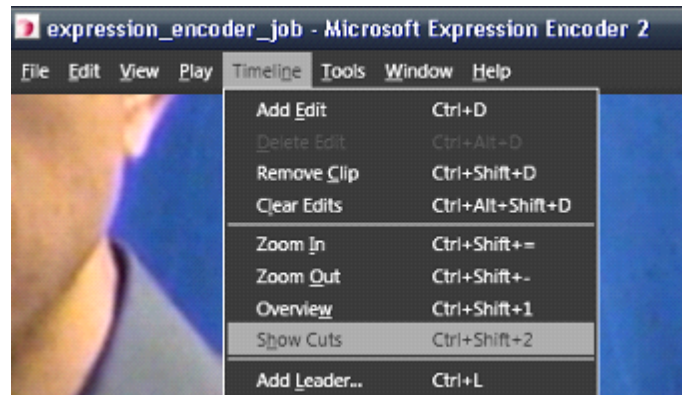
expression_encoder_job - Microsoft Expression Encoder 2

File Edit View Play Timeline Tools Window Help

Add Edit Ctrl+D
Delete Edit Ctrl+Alt+D
Remove Clip Ctrl+Shift+D
Clear Edits Ctrl+Alt+Shift+D
Zoom In Ctrl+Shift+=
Zoom Out Ctrl+Shift+-
Overview Ctrl+Shift+1
Show Cuts Ctrl+Shift+2
Add Leader... Ctrl+L